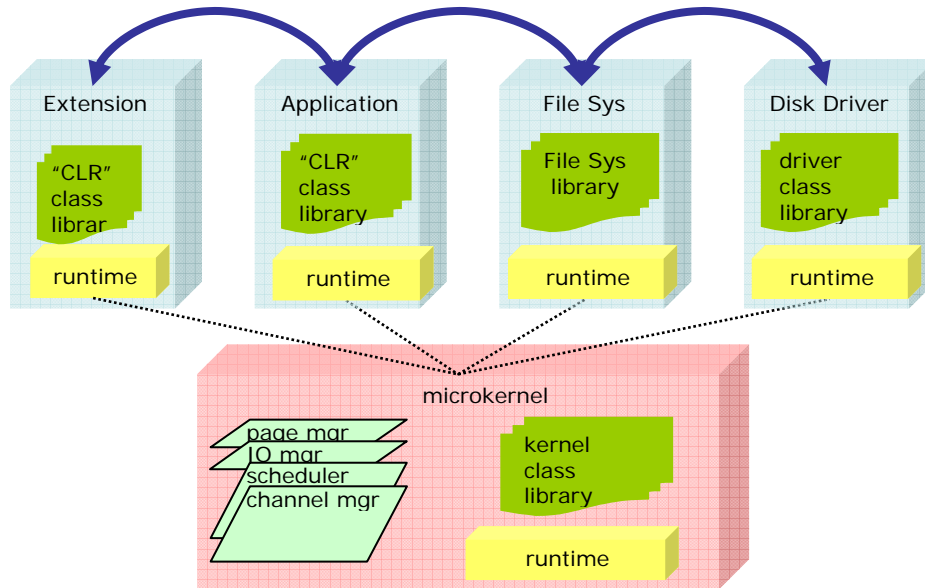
Extension

"CLR" class librar

runtime

Application

"CLR" class library

runtime

File Sys

File Sys library

runtime

Disk Driver

driver class library

runtime

microkernel

page mgr

IO mgr

scheduler

channel mgr

kernel class library

runtime